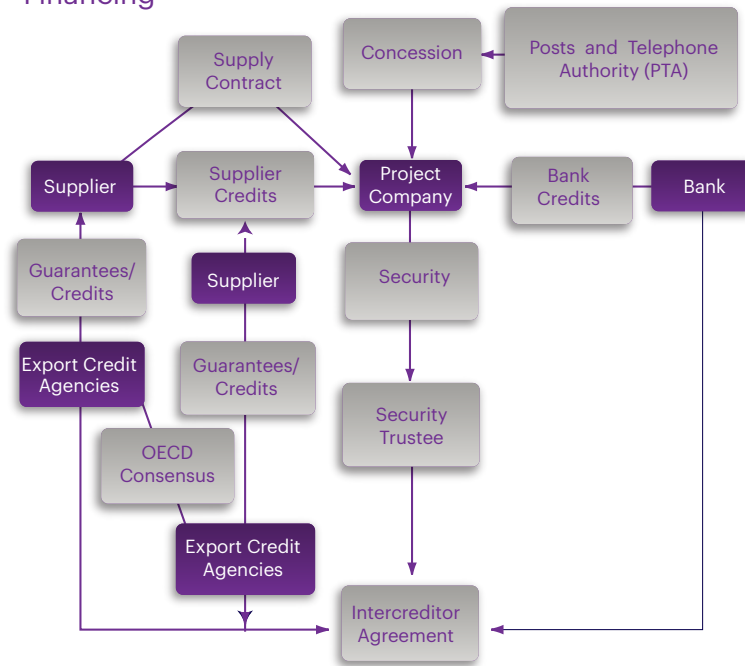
Financing

Supply Contract

Concession

Posts and Telephone Authority (PTA)

Supplier

Supplier Credits

Project Company

Bank Credits

Bank

Guarantees/ Credits

Supplier

Security

Export Credit Agencies

Guarantees/ Credits

Security Trustee

OECD Consensus

Export Credit Agencies

Intercreditor Agreement